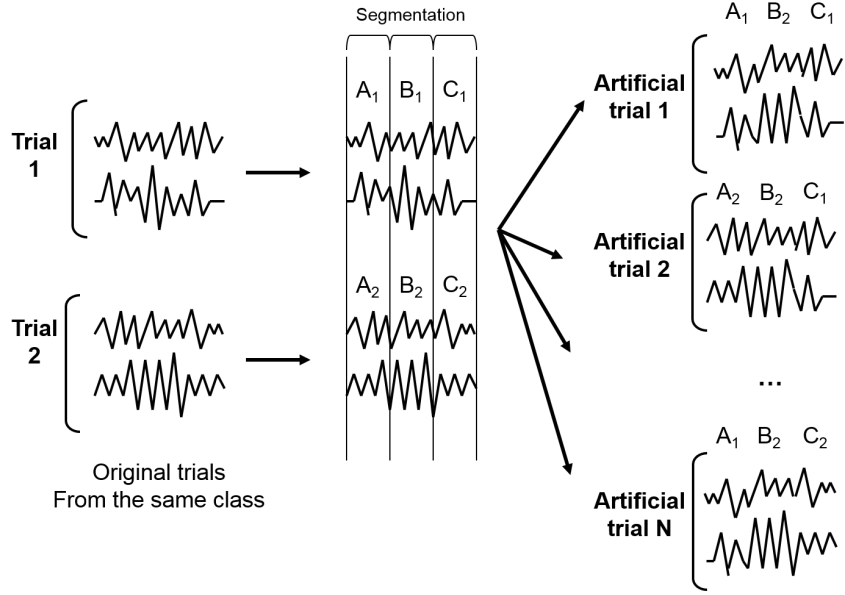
Segmentation

Trial 1

Trial 2

Original trials
From the same class

$A_1$ $B_1$ $C_1$

$A_2$ $B_2$ $C_2$

$A_1$ $B_2$ $C_1$

Artificial trial 1

$A_2$ $B_2$ $C_1$

Artificial trial 2

...

$A_1$ $B_2$ $C_2$

Artificial trial N